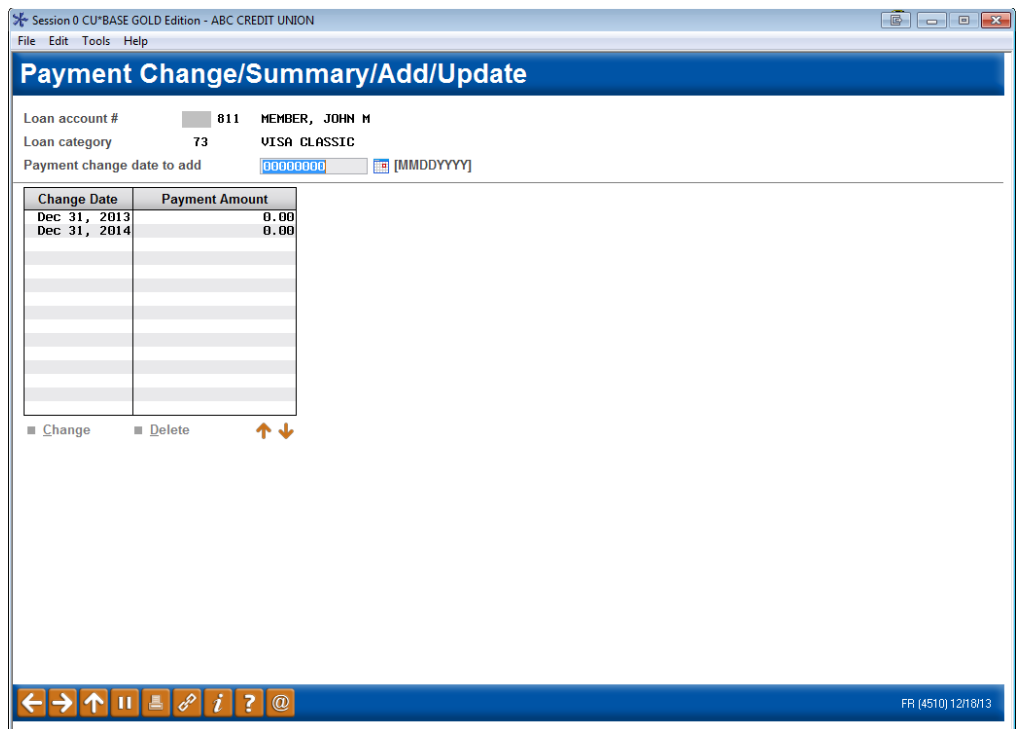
Session 0 CU*BASE GOLD Edition - ABC CREDIT UNION

File Edit Tools Help

Payment Change/Summary/Add/Update

Loan account # 811 MEMBER, JOHN M

Loan category 73 VISA CLASSIC

Payment change date to add 00000000 [MMDDYYYY]

| Change Date | Payment Amount |
|---|---|
| Dec 31, 2013 | 0.00 |
| Dec 31, 2014 | 0.00 |

Change Delete

FR (4510) 12/18/13